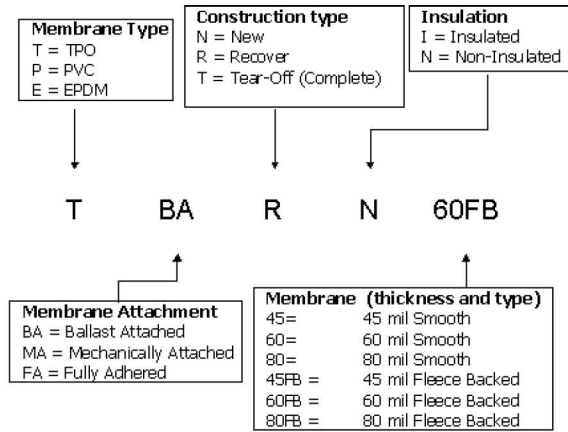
Membrane Type
T = TPO
P = PVC
E = EPDM

Construction type
N = New
R = Recover
T = Tear-Off (Complete)

Insulation
I = Insulated
N = Non-Insulated

T BA R N 60FB

Membrane Attachment
BA = Ballast Attached
MA = Mechanically Attached
FA = Fully Adhered

Membrane (thickness and type)
45= 45 mil Smooth
60= 60 mil Smooth
80= 80 mil Smooth
45FB = 45 mil Fleece Backed
60FB = 60 mil Fleece Backed
80FB = 80 mil Fleece Backed